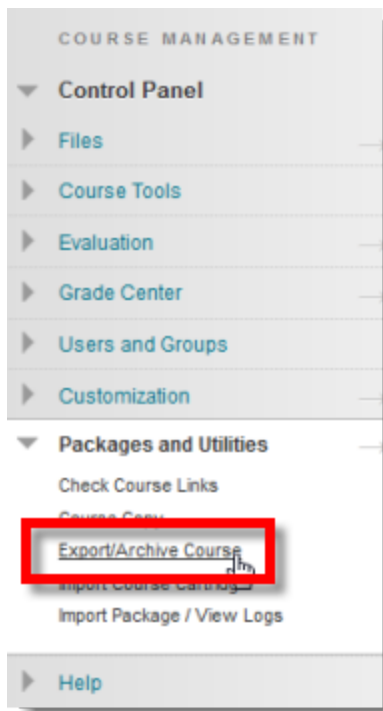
COURSE MANAGEMENT

Control Panel

Files

Course Tools

Evaluation

Grade Center

Users and Groups

Customization

Packages and Utilities

Check Course Links

Course Copy

Export/Archive Course

Import Course Cartridge

Import Package / View Logs

Help